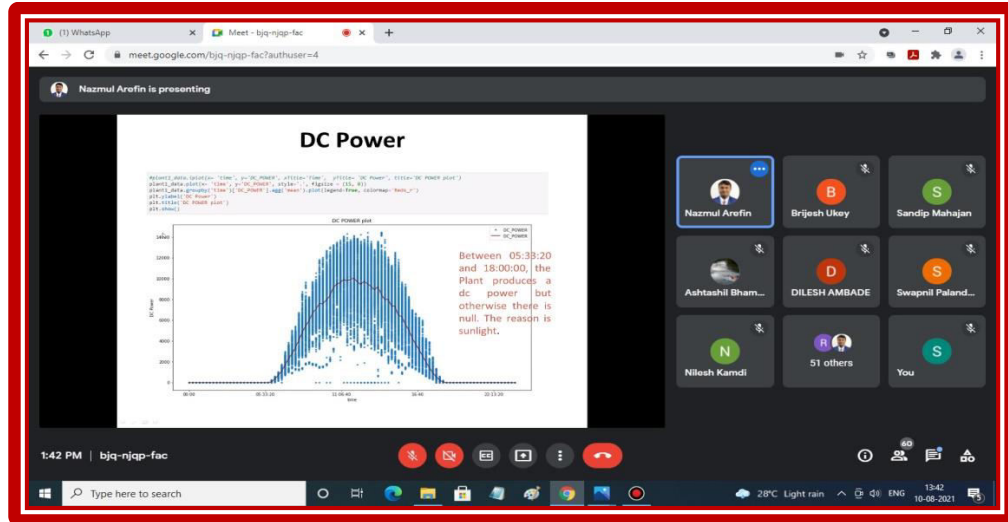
(1) WhatsApp
Meet - bjq-njqp-fac
meet.google.com/bjq-njqp-fac?authuser=4

Nazmul Arefin is presenting

DC Power

#plant1_data.plot(x= 'Time', y='DC_POWER', xTitle='Time', yTitle= 'DC Power', title='DC POWER plot')
plant1_data.plot(x= 'Time', y='DC_POWER', style='.', figsize = (15, 8))
plant1_data.groupby('Time')['DC_POWER'].agg('mean').plot(legend=True, colormap='Reds_r')
plt.ylabel('DC Power')
plt.title('DC POWER plot')
plt.show()

DC POWER plot

DC_POWER
DC_POWER

14000
12000
10000
8000
6000
4000
2000
0

DC Power

00:00
05:33:20
11:06:40
16:40
22:13:20
time

Between 05:33:20 and 18:00:00, the Plant produces a dc power but otherwise there is null. The reason is sunlight.

Nazmul Arefin
Brijesh Ukey
Sandip Mahajan
Ashtashil Bham...
DILESH AMBADE
Swapnil Paland...
Nilesh Kamdi
51 others
You

B
S
D
S
N
R
S

1:42 PM | bjq-njqp-fac

60

Type here to search

28°C Light rain
ENG
13:42
10-08-2021